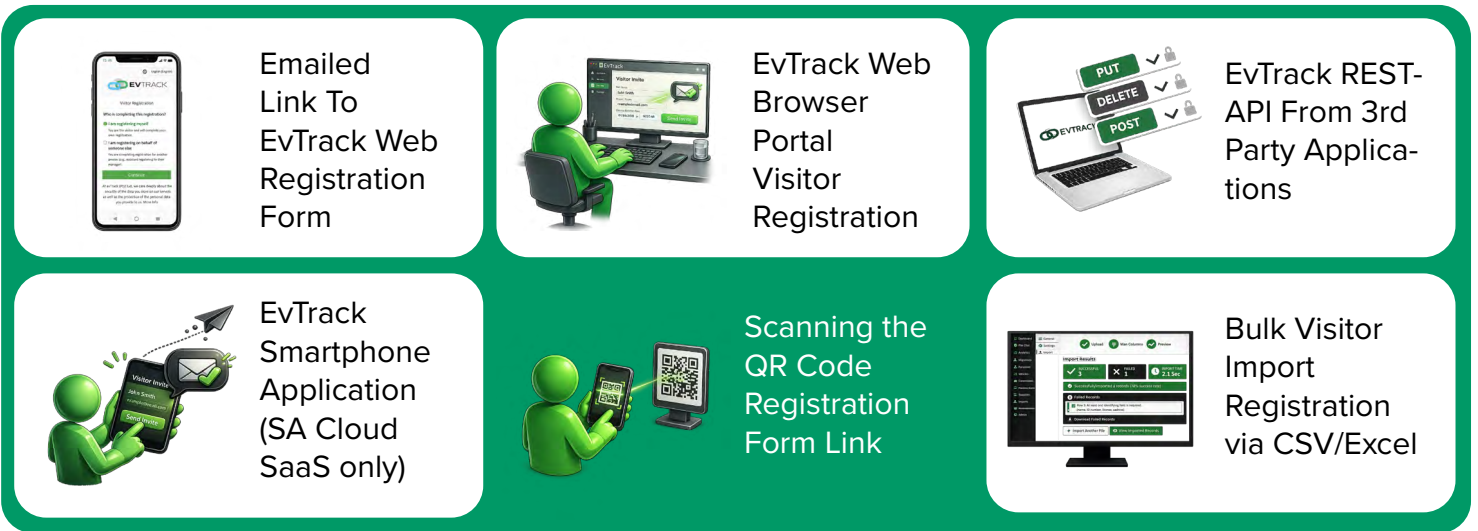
Emailed Link To EvTrack Web Registration Form

EvTrack Web Browser Portal Visitor Registration

EvTrack REST-API From 3rd Party Applications

PUT

DELETE

POST

EVTRACK

EvTrack Smartphone Application (SA Cloud SaaS only)

Visitor Invite

John Smith

Send Invite

Scanning the QR Code Registration Form Link

Bulk Visitor Import Registration via CSV/Excel

Visitor Invite

EVTRACK

Visitor Registration

Continue

Import Results